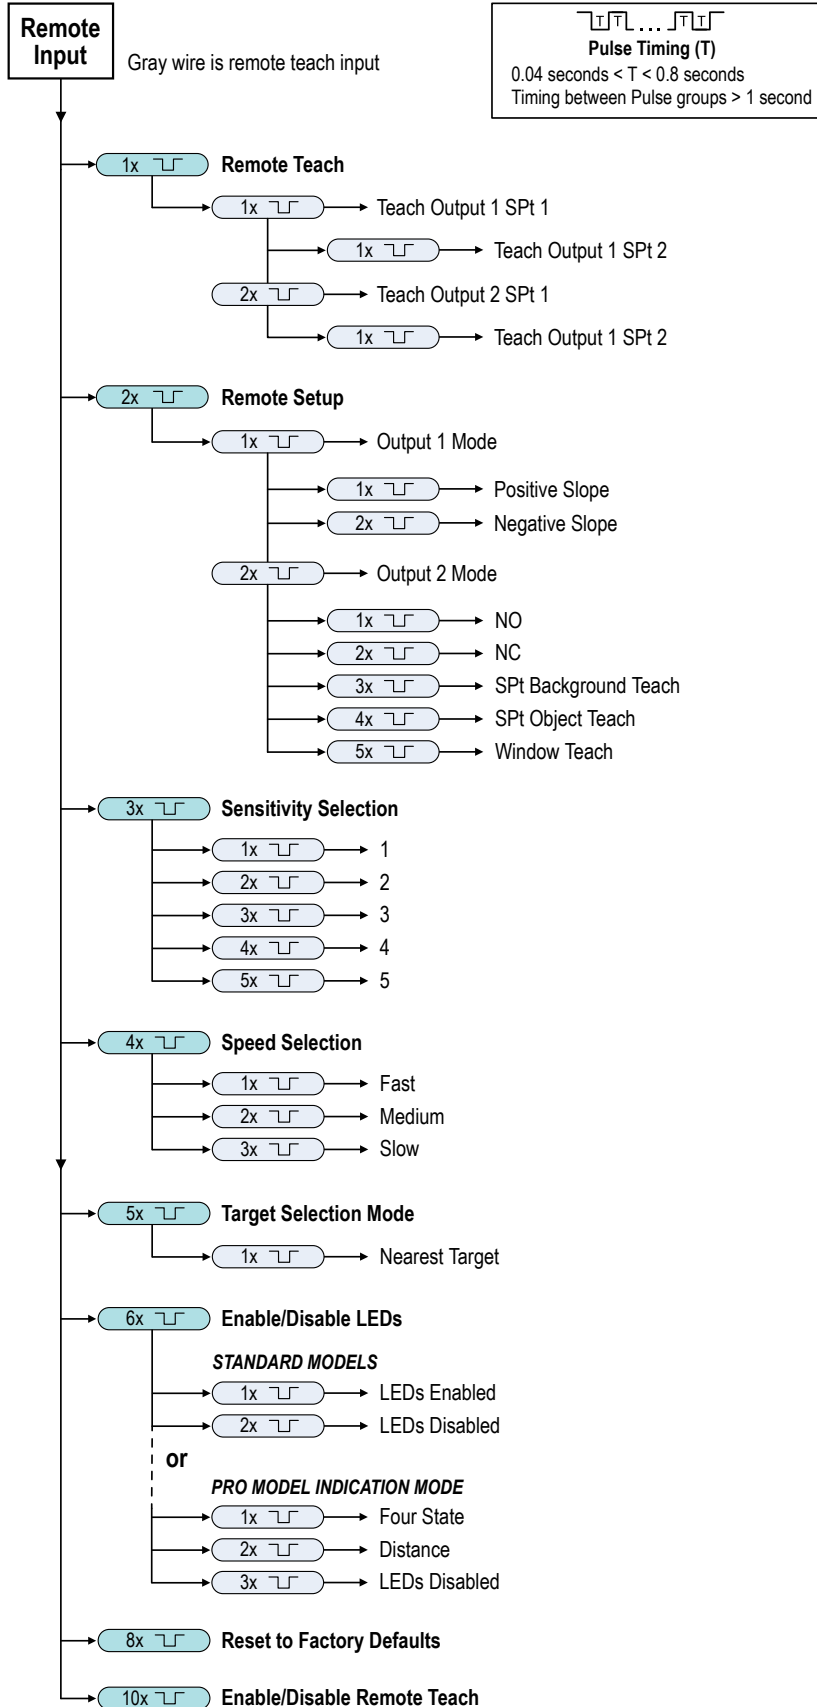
Remote Input

Gray wire is remote teach input

T T ... T T
Pulse Timing (T)
0.04 seconds < T < 0.8 seconds
Timing between Pulse groups > 1 second

1x Remote Teach
1x Teach Output 1 SPt 1
1x Teach Output 1 SPt 2
2x Teach Output 2 SPt 1
1x Teach Output 1 SPt 2

2x Remote Setup
1x Output 1 Mode
1x Positive Slope
2x Negative Slope
2x Output 2 Mode
1x NO
2x NC
3x SPt Background Teach
4x SPt Object Teach
5x Window Teach

3x Sensitivity Selection
1x 1
2x 2
3x 3
4x 4
5x 5

4x Speed Selection
1x Fast
2x Medium
3x Slow

5x Target Selection Mode
1x Nearest Target

6x Enable/Disable LEDs
STANDARD MODELS
1x LEDs Enabled
2x LEDs Disabled
or
PRO MODEL INDICATION MODE
1x Four State
2x Distance
3x LEDs Disabled

8x Reset to Factory Defaults

10x Enable/Disable Remote Teach